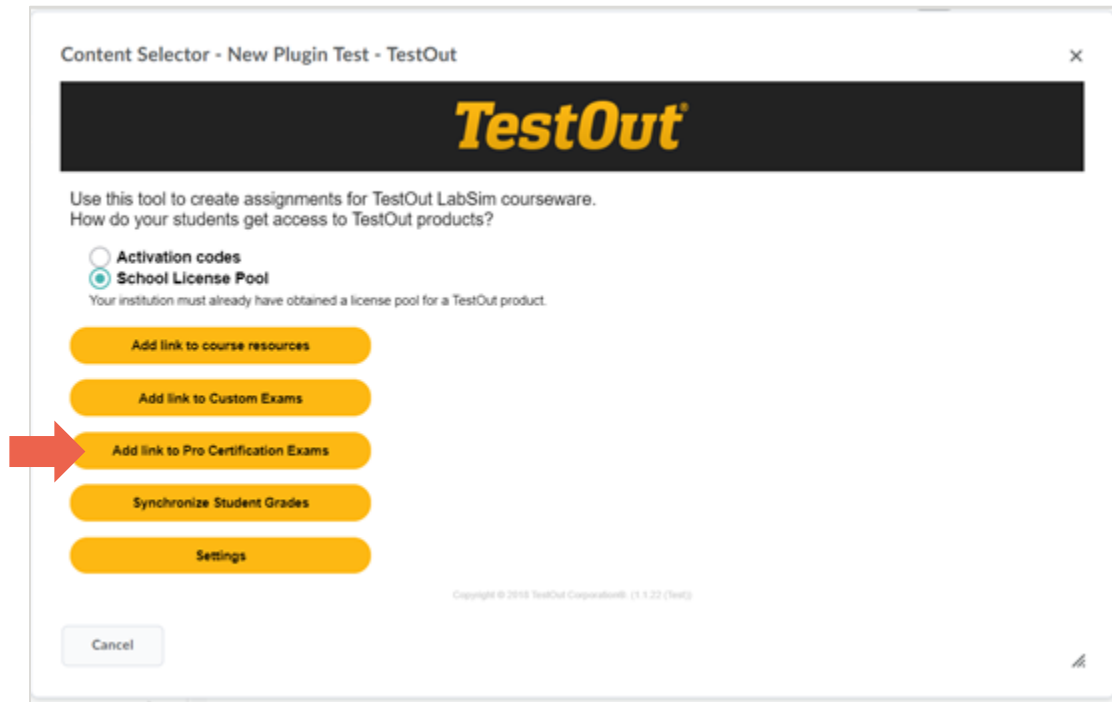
Content Selector - New Plugin Test - TestOut

×

TestOut®

Use this tool to create assignments for TestOut LabSim courseware.
How do your students get access to TestOut products?

Activation codes
School License Pool
Your institution must already have obtained a license pool for a TestOut product.

Add link to course resources

Add link to Custom Exams

Add link to Pro Certification Exams

Synchronize Student Grades

Settings

Copyright © 2018 TestOut Corporation® (1.1.22 (Test))

Cancel